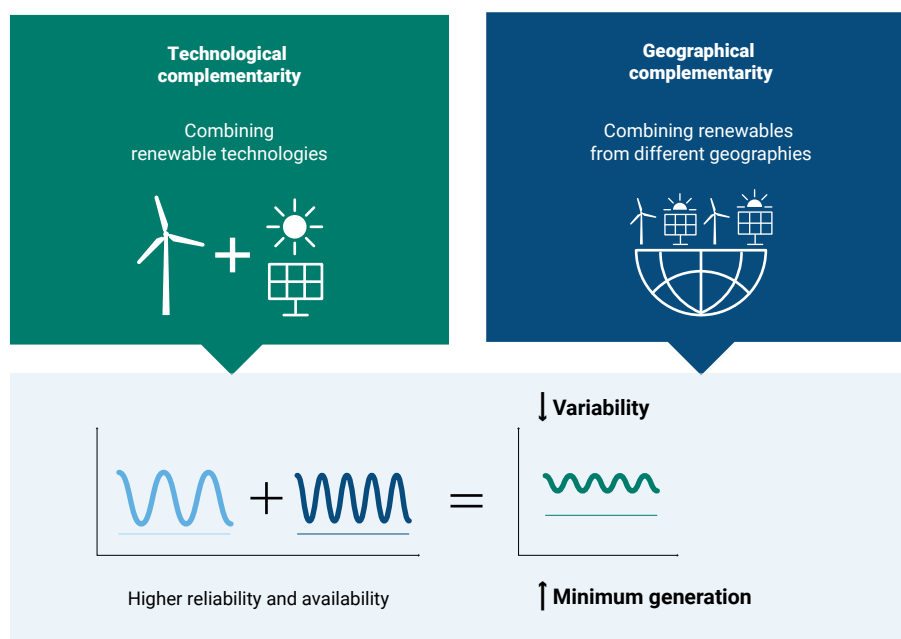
Technological complementarity

Combining renewable technologies

Geographical complementarity

Combining renewables from different geographies

+

+

=

↓ Variability

Higher reliability and availability

↑ Minimum generation